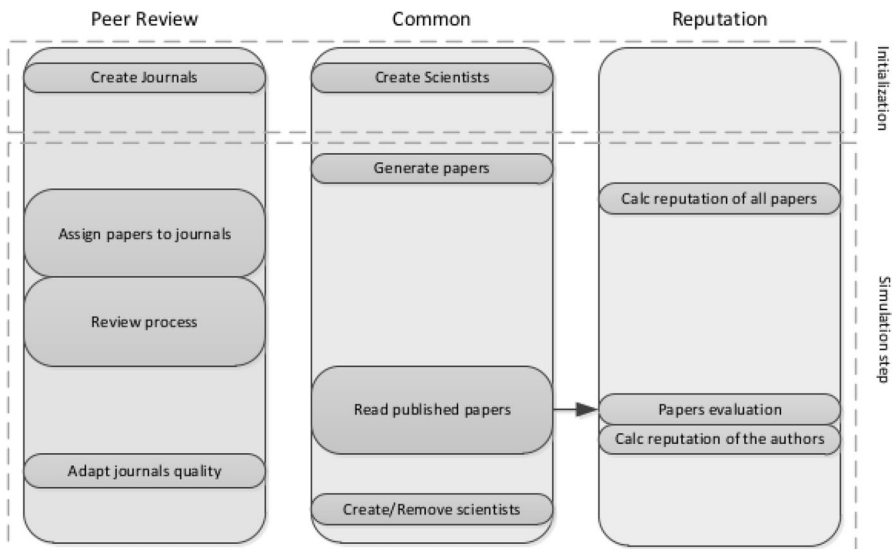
Peer Review

Common

Reputation

Initialization

Create Journals

Create Scientists

Simulation step

Generate papers

Calc reputation of all papers

Assign papers to journals

Review process

Read published papers

Papers evaluation

Calc reputation of the authors

Adapt journals quality

Create/Remove scientists